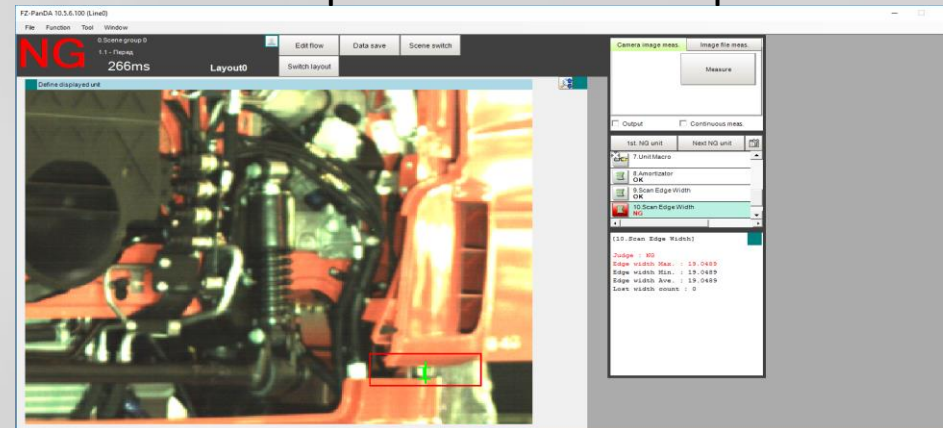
FZ-PanDA 10.5.6.100 (Line0)

File Function Tool Window

NG

0.Scene group 0
1.1 - Перед

266ms

Layout0

Edit flow

Data save

Scene switch

Switch layout

Define displayed unit

Camera image meas.

Image file meas.

Measure

Output

Continuous meas.

1st. NG unit

Next NG unit

7.Unit Macro

8.Amortizator
OK

9.Scan Edge Width
OK

10.Scan Edge Width
NG

[10.Scan Edge Width]

Judge : NG
Edge width Max. : 19.0489
Edge width Min. : 19.0489
Edge width Ave. : 19.0489
Lost width count : 0